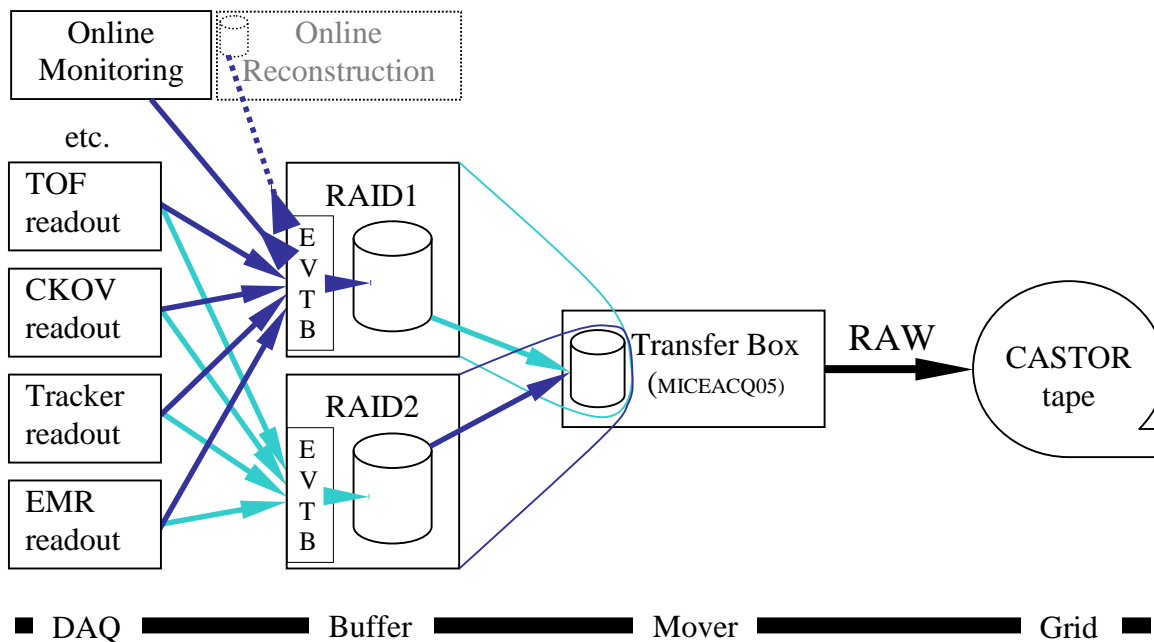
Online Monitoring

Online Reconstruction

etc.

TOF readout

CKOV readout

Tracker readout

EMR readout

RAID1

E V T B

RAID2

E V T B

Transfer Box (MICEACQ05)

RAW

CASTOR tape

DAQ

Buffer

Mover

Grid